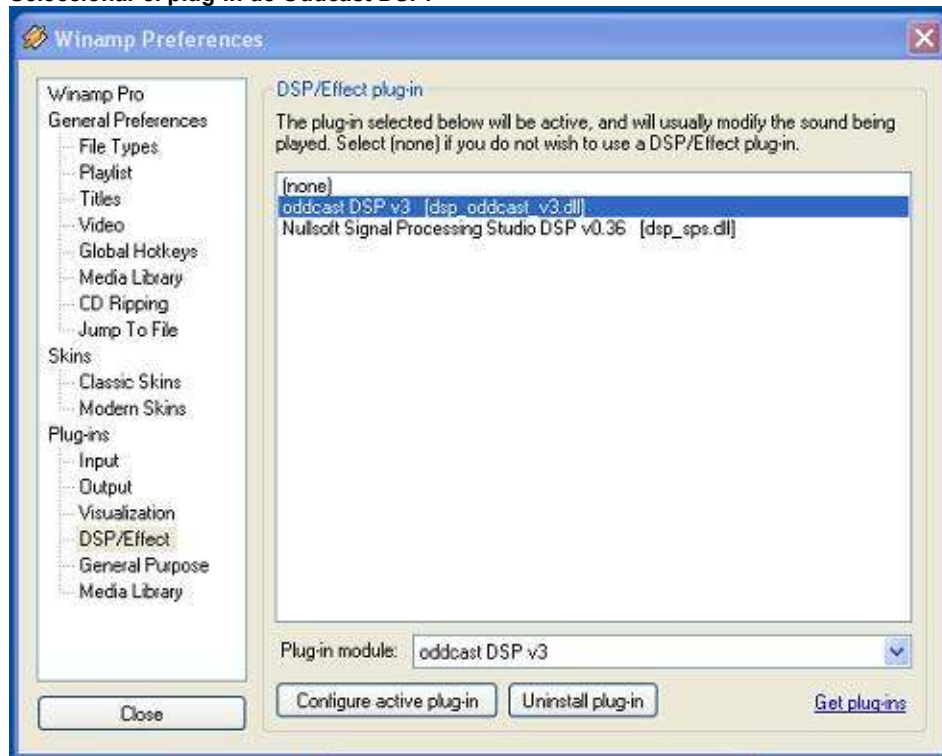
Seleccionar el plug-in de Oddcast DSP:

Winamp Preferences

Winamp Pro
General Preferences
File Types
Playlist
Titles
Video
Global Hotkeys
Media Library
CD Ripping
Jump To File
Skins
Classic Skins
Modern Skins
Plug-ins
Input
Output
Visualization
DSP/Effect
General Purpose
Media Library

Close

DSP/Effect plug-in

The plug-in selected below will be active, and will usually modify the sound being played. Select (none) if you do not wish to use a DSP/Effect plug-in.

(none)
oddcast DSP v3 [dsp_oddcast_v3.dll]
Nullsoft Signal Processing Studio DSP v0.36 [dsp_sps.dll]

Plug-in module: oddcast DSP v3

Configure active plug-in

Uninstall plug-in

Get plug-ins